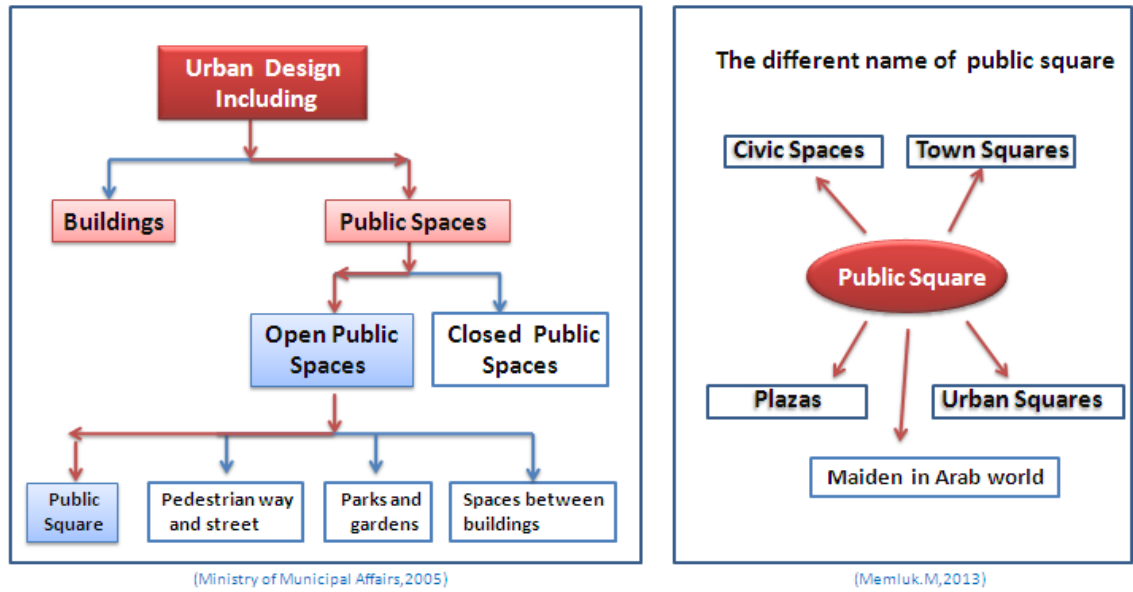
Urban Design Including

Buildings

Public Spaces

Open Public Spaces

Closed Public Spaces

Public Square

Pedestrian way and street

Parks and gardens

Spaces between buildings

(Ministry of Municipal Affairs,2005)

The different name of public square

Civic Spaces

Town Squares

Public Square

Plazas

Urban Squares

Maiden in Arab world

(Memluk.M,2013)